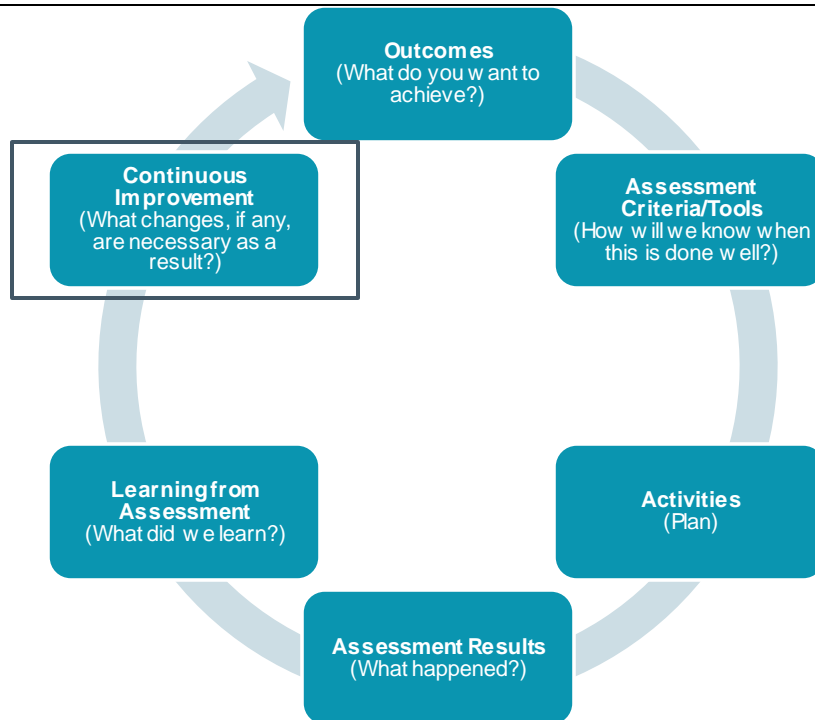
Outcomes
(What do you want to achieve?)

Assessment Criteria/Tools
(How will we know when this is done well?)

Activities
(Plan)

Assessment Results
(What happened?)

Learning from Assessment
(What did we learn?)

Continuous Improvement
(What changes, if any, are necessary as a result?)